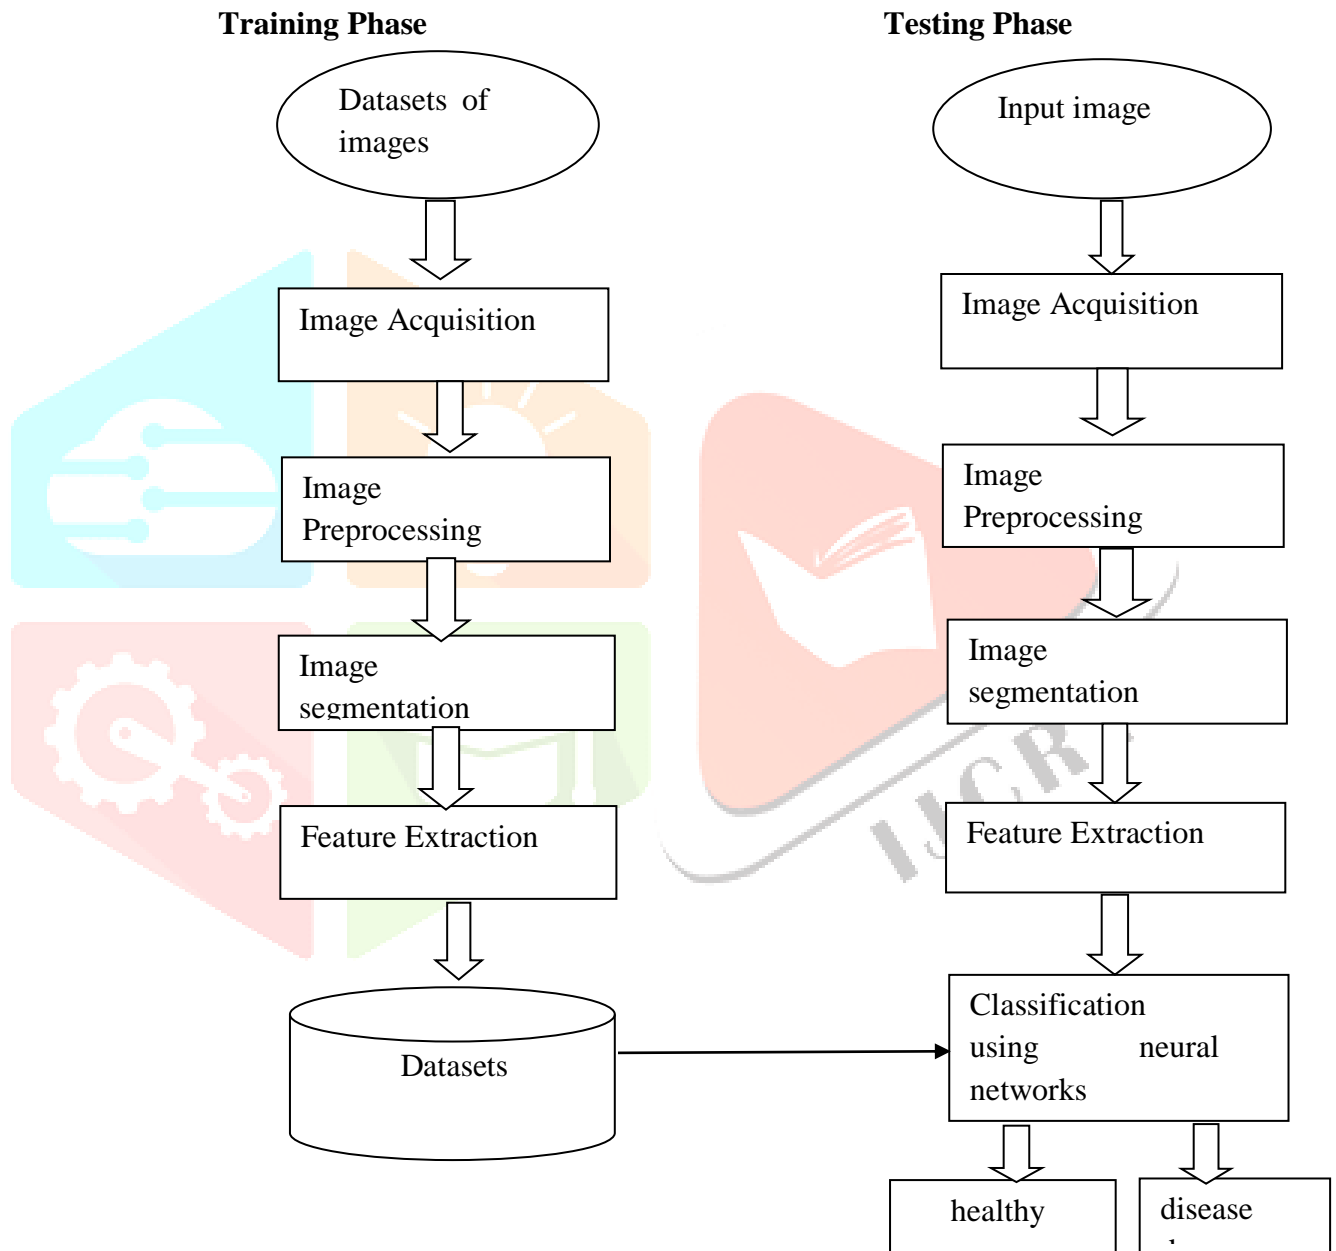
Training Phase

Testing Phase

Datasets of images

Image Acquisition

Image Preprocessing

Image segmentation

Feature Extraction

Datasets

Input image

Image Acquisition

Image Preprocessing

Image segmentation

Feature Extraction

Classification using neural networks

healthy

disease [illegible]

IJCRT